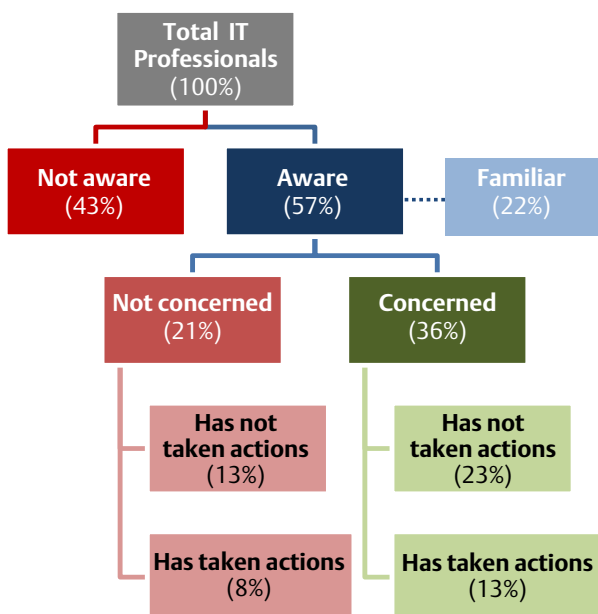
Total IT Professionals
(100%)

Not aware
(43%)

Aware
(57%)

Familiar
(22%)

Not concerned
(21%)

Concerned
(36%)

Has not taken actions
(13%)

Has taken actions
(8%)

Has not taken actions
(23%)

Has taken actions
(13%)